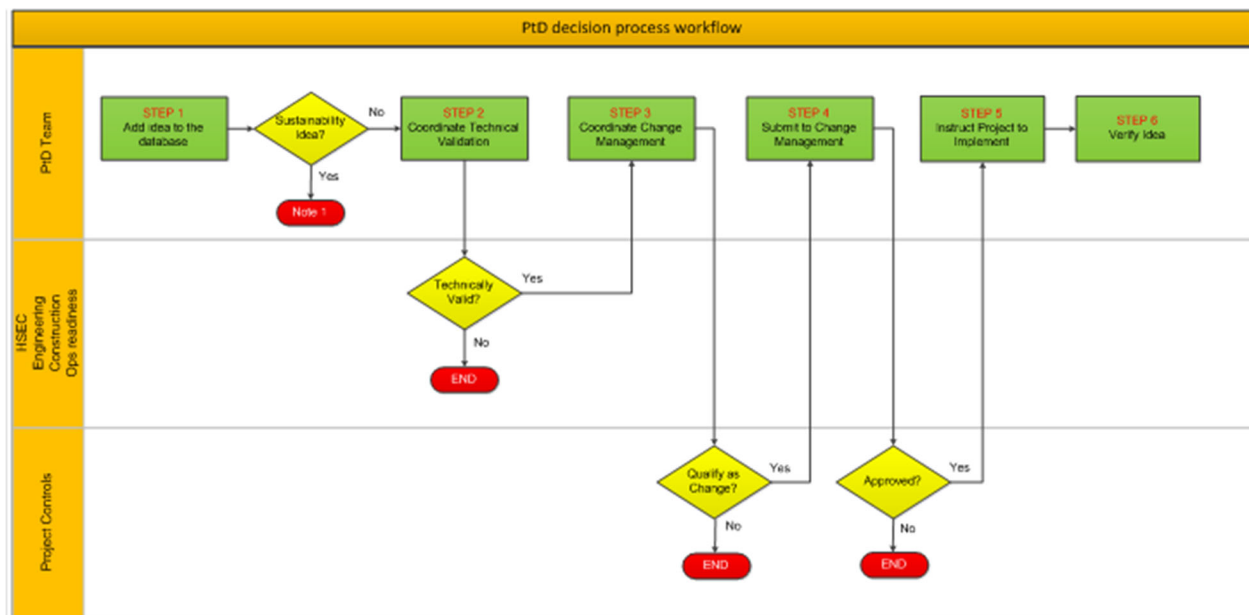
PtD decision process workflow

PtD Team

STEP 1
Add idea to the database

Sustainability idea?

No

Yes

Note 1

STEP 2
Coordinate Technical Validation

STEP 3
Coordinate Change Management

STEP 4
Submit to Change Management

STEP 5
Instruct Project to Implement

STEP 6
Verify idea

HSEC
Engineering
Construction
Ops readiness

Technically Valid?

Yes

No

END

Project Controls

Qualify as Change?

Yes

No

END

Approved?

Yes

No

END